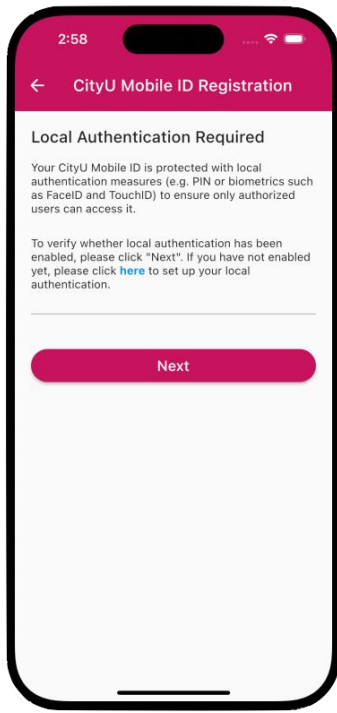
2:58

CityU Mobile ID Registration

Local Authentication Required

Your CityU Mobile ID is protected with local authentication measures (e.g. PIN or biometrics such as FaceID and TouchID) to ensure only authorized users can access it.

To verify whether local authentication has been enabled, please click "Next". If you have not enabled yet, please click here to set up your local authentication.

Next